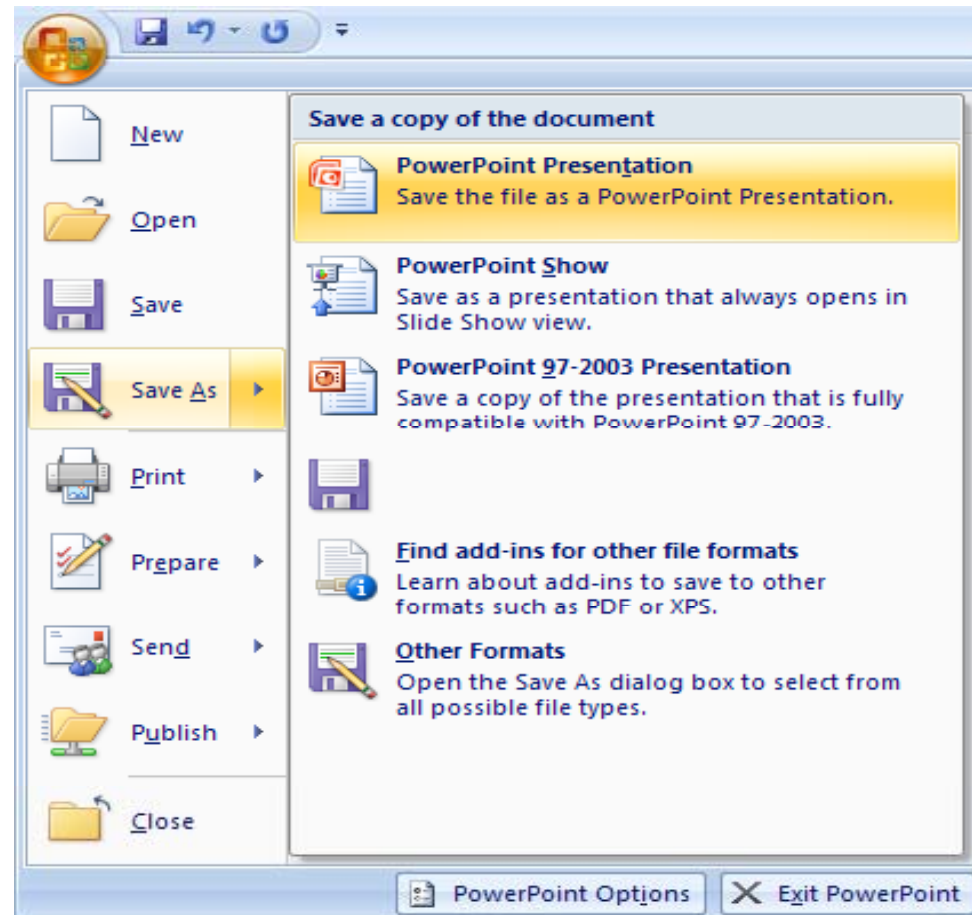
New

Open

Save

Save As

Print

Prepare

Send

Publish

Close

Save a copy of the document

PowerPoint Presentation
Save the file as a PowerPoint Presentation.

PowerPoint Show
Save as a presentation that always opens in Slide Show view.

PowerPoint 97-2003 Presentation
Save a copy of the presentation that is fully compatible with PowerPoint 97-2003.

Find add-ins for other file formats
Learn about add-ins to save to other formats such as PDF or XPS.

Other Formats
Open the Save As dialog box to select from all possible file types.

PowerPoint Options

Exit PowerPoint